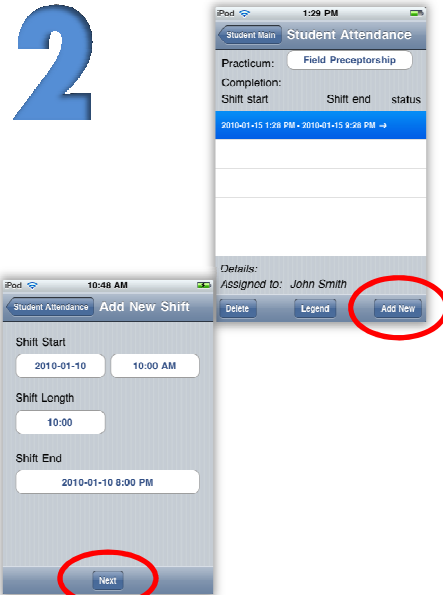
2

iPod 1:29 PM

Student Main Student Attendance

Practicum: Field Preceptorship

Completion:

Shift start Shift end status

2010-01-15 1:28 PM - 2010-01-15 9:28 PM →

Details:

Assigned to: John Smith

Delete Legend Add New

iPod 10:48 AM

Student Attendance Add New Shift

Shift Start

2010-01-10 10:00 AM

Shift Length

10:00

Shift End

2010-01-10 8:00 PM

Next